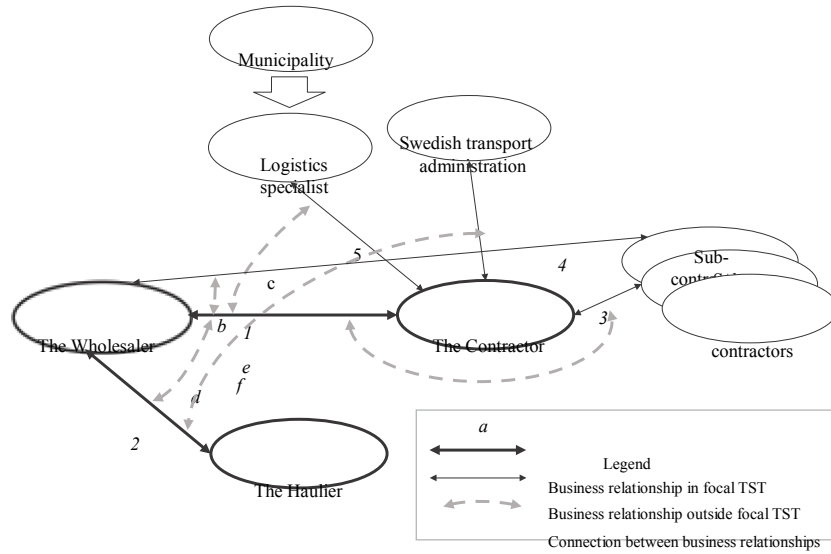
Municipality

Logistics specialist

Swedish transport administration

5

4

Sub-contr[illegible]

c

b

1

3

The Wholesaler

The Contractor

contractors

e

f

d

2

The Haulier

a

Legend

Business relationship in focal TST

Business relationship outside focal TST

Connection between business relationships